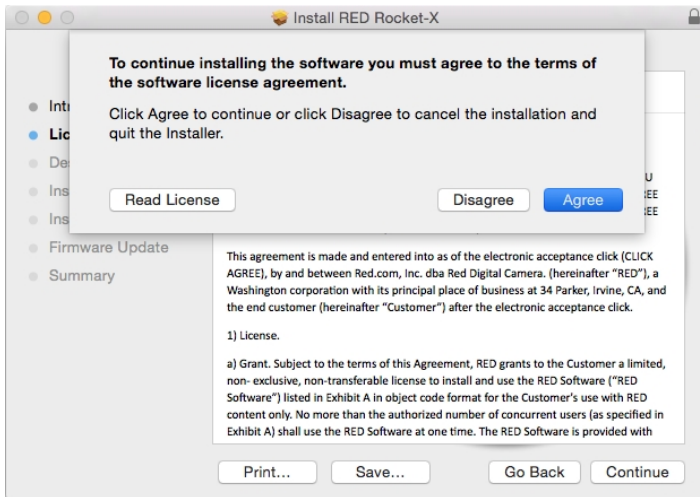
Install RED Rocket-X

To continue installing the software you must agree to the terms of the software license agreement.

Click Agree to continue or click Disagree to cancel the installation and quit the Installer.

Read License

Disagree

Agree

Intr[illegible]
Lic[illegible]
De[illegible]
Ins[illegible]
Ins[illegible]
Firmware Update
Summary

U
EE
EE

This agreement is made and entered into as of the electronic acceptance click (CLICK AGREE), by and between Red.com, Inc. dba Red Digital Camera. (hereinafter "RED"), a Washington corporation with its principal place of business at 34 Parker, Irvine, CA, and the end customer (hereinafter "Customer") after the electronic acceptance click.

1) License.

a) Grant. Subject to the terms of this Agreement, RED grants to the Customer a limited, non- exclusive, non-transferable license to install and use the RED Software ("RED Software") listed in Exhibit A in object code format for the Customer's use with RED content only. No more than the authorized number of concurrent users (as specified in Exhibit A) shall use the RED Software at one time. The RED Software is provided with

Print...

Save...

Go Back

Continue